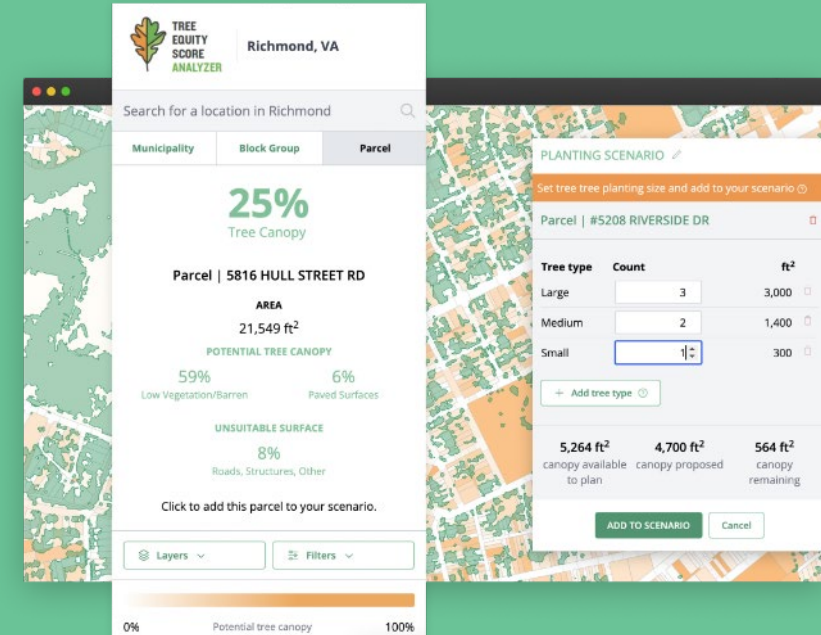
TREE EQUITY SCORE ANALYZER

Richmond, VA

Search for a location in Richmond

Municipality | Block Group | Parcel

25%
Tree Canopy

Parcel | 5816 HULL STREET RD

AREA
21,549 ft$^2$

POTENTIAL TREE CANOPY
59%
Low Vegetation/Barren
6%
Paved Surfaces

UNSUITABLE SURFACE
8%
Roads, Structures, Other

Click to add this parcel to your scenario.

Layers
Filters

0%
Potential tree canopy
100%

PLANTING SCENARIO

Set tree tree planting size and add to your scenario

Parcel | #5208 RIVERSIDE DR

| Tree type | Count | ft$^2$ |
|---|---|---|
| Large | 3 | 3,000 |
| Medium | 2 | 1,400 |
| Small | 1 | 300 |

+ Add tree type

5,264 ft$^2$
canopy available to plan

4,700 ft$^2$
canopy proposed

564 ft$^2$
canopy remaining

ADD TO SCENARIO
Cancel